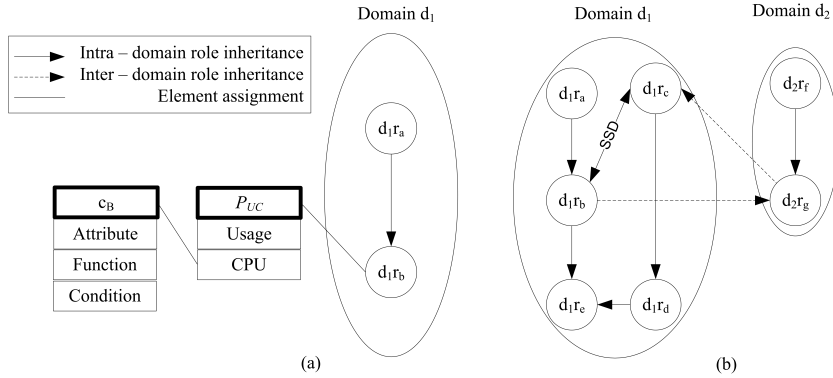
Intra – domain role inheritance
Inter – domain role inheritance
Element assignment

Domain $d_1$

$d_1r_a$

$d_1r_b$

$c_B$
Attribute
Function
Condition

$P_{UC}$
Usage
CPU

(a)

Domain $d_1$

Domain $d_2$

$d_1r_a$

$d_1r_c$

SSD

$d_1r_b$

$d_1r_e$

$d_1r_d$

$d_2r_f$

$d_2r_g$

(b)